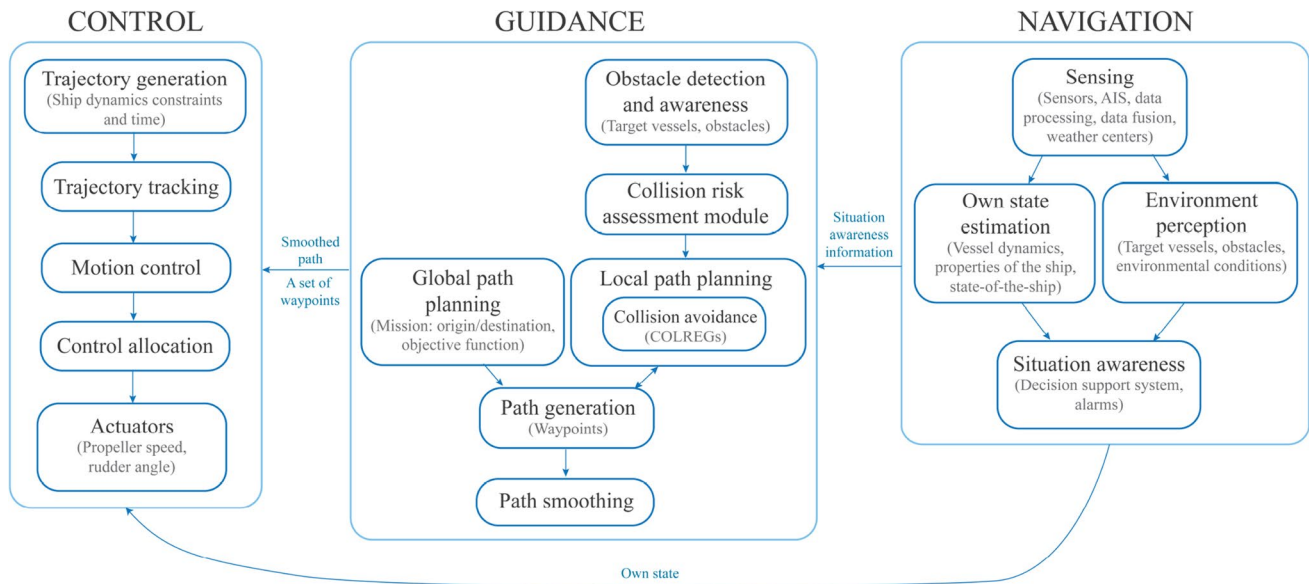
CONTROL

Trajectory generation
(Ship dynamics constraints and time)

Trajectory tracking

Motion control

Control allocation

Actuators
(Propeller speed, rudder angle)

Smoothed path
A set of waypoints

GUIDANCE

Obstacle detection and awareness
(Target vessels, obstacles)

Collision risk assessment module

Global path planning
(Mission: origin/destination, objective function)

Local path planning

Collision avoidance
(COLREGs)

Path generation
(Waypoints)

Path smoothing

Situation awareness information

NAVIGATION

Sensing
(Sensors, AIS, data processing, data fusion, weather centers)

Own state estimation
(Vessel dynamics, properties of the ship, state-of-the-ship)

Environment perception
(Target vessels, obstacles, environmental conditions)

Situation awareness
(Decision support system, alarms)

Own state